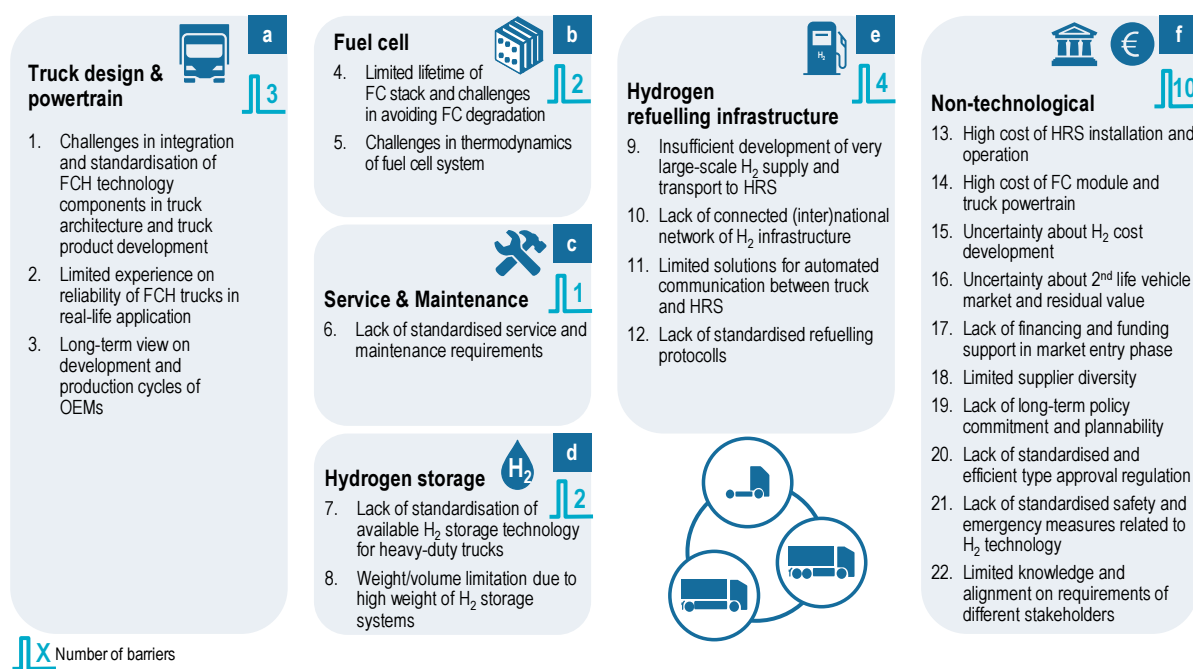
a

Truck design & powertrain

3

1. Challenges in integration and standardisation of FCH technology components in truck architecture and truck product development

2. Limited experience on reliability of FCH trucks in real-life application

3. Long-term view on development and production cycles of OEMs

Fuel cell

b

2

4. Limited lifetime of FC stack and challenges in avoiding FC degradation

5. Challenges in thermodynamics of fuel cell system

c

Service & Maintenance

1

6. Lack of standardised service and maintenance requirements

d

Hydrogen storage

$H_2$

2

7. Lack of standardisation of available $H_2$ storage technology for heavy-duty trucks

8. Weight/volume limitation due to high weight of $H_2$ storage systems

e

$H_2$

4

Hydrogen refuelling infrastructure

9. Insufficient development of very large-scale $H_2$ supply and transport to HRS

10. Lack of connected (inter)national network of $H_2$ infrastructure

11. Limited solutions for automated communication between truck and HRS

12. Lack of standardised refuelling protocolls

f

10

Non-technological

13. High cost of HRS installation and operation

14. High cost of FC module and truck powertrain

15. Uncertainty about $H_2$ cost development

16. Uncertainty about 2$^{nd}$ life vehicle market and residual value

17. Lack of financing and funding support in market entry phase

18. Limited supplier diversity

19. Lack of long-term policy commitment and plannability

20. Lack of standardised and efficient type approval regulation

21. Lack of standardised safety and emergency measures related to $H_2$ technology

22. Limited knowledge and alignment on requirements of different stakeholders

X Number of barriers